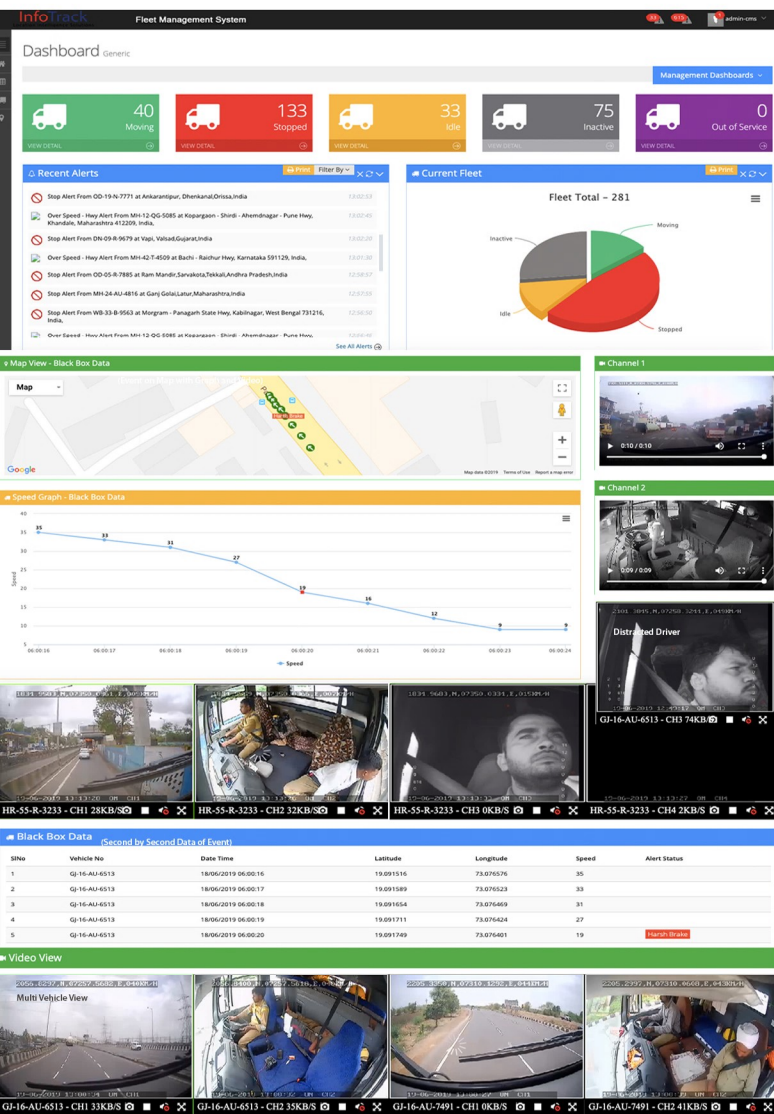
InfoTrack Fleet Management System

admin-cms

Dashboard Generic

Management Dashboards

40 Moving VIEW DETAIL
133 Stopped VIEW DETAIL
33 Idle VIEW DETAIL
75 Inactive VIEW DETAIL
0 Out of Service VIEW DETAIL

Recent Alerts
Print Filter By

Stop Alert From OD-19-N-7771 at Ankarantipur, Dhenkanal,Orissa,India 13:02:53
Over Speed - Hwy Alert From MH-12-QG-5085 at Kopargaon - Shirdi - Ahemdnagar - Pune Hwy, Khandale, Maharashtra 412209, India, 13:02:45
Stop Alert From DN-09-R-9679 at Vapi, Valsad,Gujarat,India 13:02:09
Over Speed - Hwy Alert From MH-42-T-4509 at Bachi - Raichur Hwy, Karnataka 591129, India, 13:01:30
Stop Alert From OD-05-R-7885 at Ram Mandir,Sarvakota,Tekkali,Andhra Pradesh,India 12:58:57
Stop Alert From MH-24-AU-4816 at Ganj Golai,Latur,Maharashtra,India 12:57:53
Stop Alert From WB-33-B-9563 at Morgram - Panagarh State Hwy, Kabilnagar, West Bengal 731216, India, 12:50:50
Over Speed - Hwy Alert From MH-12-QG-5085 at Kopargaon - Shirdi - Ahemdnagar - Pune Hwy,

See All Alerts

Current Fleet
Print

Fleet Total - 281
Moving
Inactive
Idle
Stopped

Map View - Black Box Data
Map
Harsh Brake
Google
Map data ©2019 Terms of Use Report a map error

Channel 1
0:10 / 0:10

Channel 2
0:09 / 0:09

Speed Graph - Black Box Data
40
35
30
25
20
15
10
5
Speed
35 33 31 27 19 16 12 9 9
06:00:16 06:00:17 06:00:18 06:00:19 06:00:20 06:00:21 06:00:22 06:00:23 06:00:24
Speed

Distracted Driver
GJ-16-AU-6513 - CH3 74KB/S

HR-55-R-3233 - CH1 28KB/S
HR-55-R-3233 - CH2 32KB/S
HR-55-R-3233 - CH3 0KB/S
HR-55-R-3233 - CH4 2KB/S

Black Box Data (Second by Second Data of Event)

| SlNo | Vehicle No | Date Time | Latitude | Longitude | Speed | Alert Status |
|---|---|---|---|---|---|---|
| 1 | GJ-16-AU-6513 | 18/06/2019 06:00:16 | 19.091516 | 73.076576 | 35 | |
| 2 | GJ-16-AU-6513 | 18/06/2019 06:00:17 | 19.091589 | 73.076523 | 33 | |
| 3 | GJ-16-AU-6513 | 18/06/2019 06:00:18 | 19.091654 | 73.076469 | 31 | |
| 4 | GJ-16-AU-6513 | 18/06/2019 06:00:19 | 19.091711 | 73.076424 | 27 | |
| 5 | GJ-16-AU-6513 | 18/06/2019 06:00:20 | 19.091749 | 73.076401 | 19 | Harsh Brake |

Video View

Multi Vehicle View

GJ-16-AU-6513 - CH1 33KB/S
GJ-16-AU-6513 - CH2 35KB/S
GJ-16-AU-7491 - CH1 0KB/S
GJ-16-AU-7491 - CH2 41KB/S